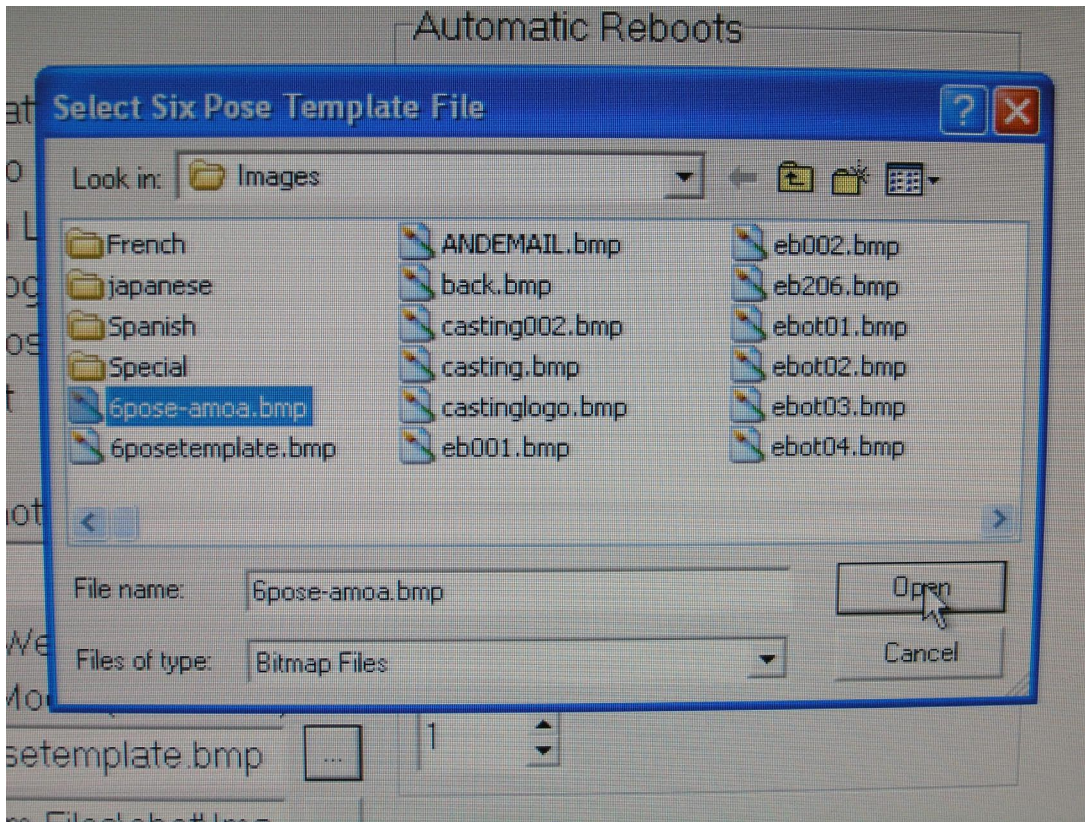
Automatic Reboots

Select Six Pose Template File

?

Look in: Images

French
japanese
Spanish
Special
6pose-amoa.bmp
6posetemplate.bmp

ANDEMAIL.bmp
back.bmp
casting002.bmp
casting.bmp
castinglogo.bmp
eb001.bmp

eb002.bmp
eb206.bmp
ebot01.bmp
ebot02.bmp
ebot03.bmp
ebot04.bmp

File name: 6pose-amoa.bmp

Open

Files of type: Bitmap Files

Cancel

at
o
L
og
os
t
ot
We
Mo
setemplate.bmp
...
1
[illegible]